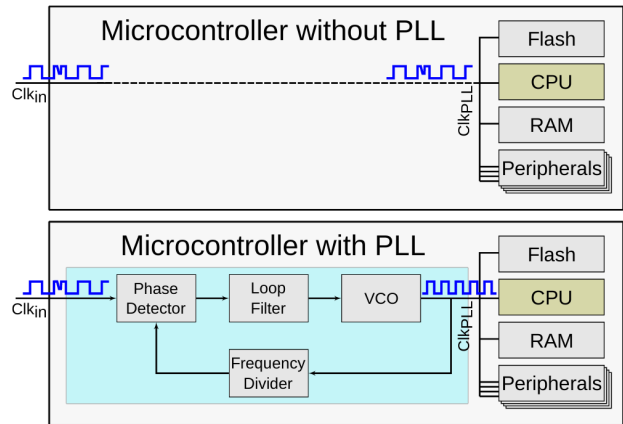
Microcontroller without PLL

$Clk_{in}$

$Clk_{PLL}$

Flash

CPU

RAM

Peripherals

Microcontroller with PLL

$Clk_{in}$

Phase Detector

Loop Filter

VCO

Frequency Divider

$Clk_{PLL}$

Flash

CPU

RAM

Peripherals